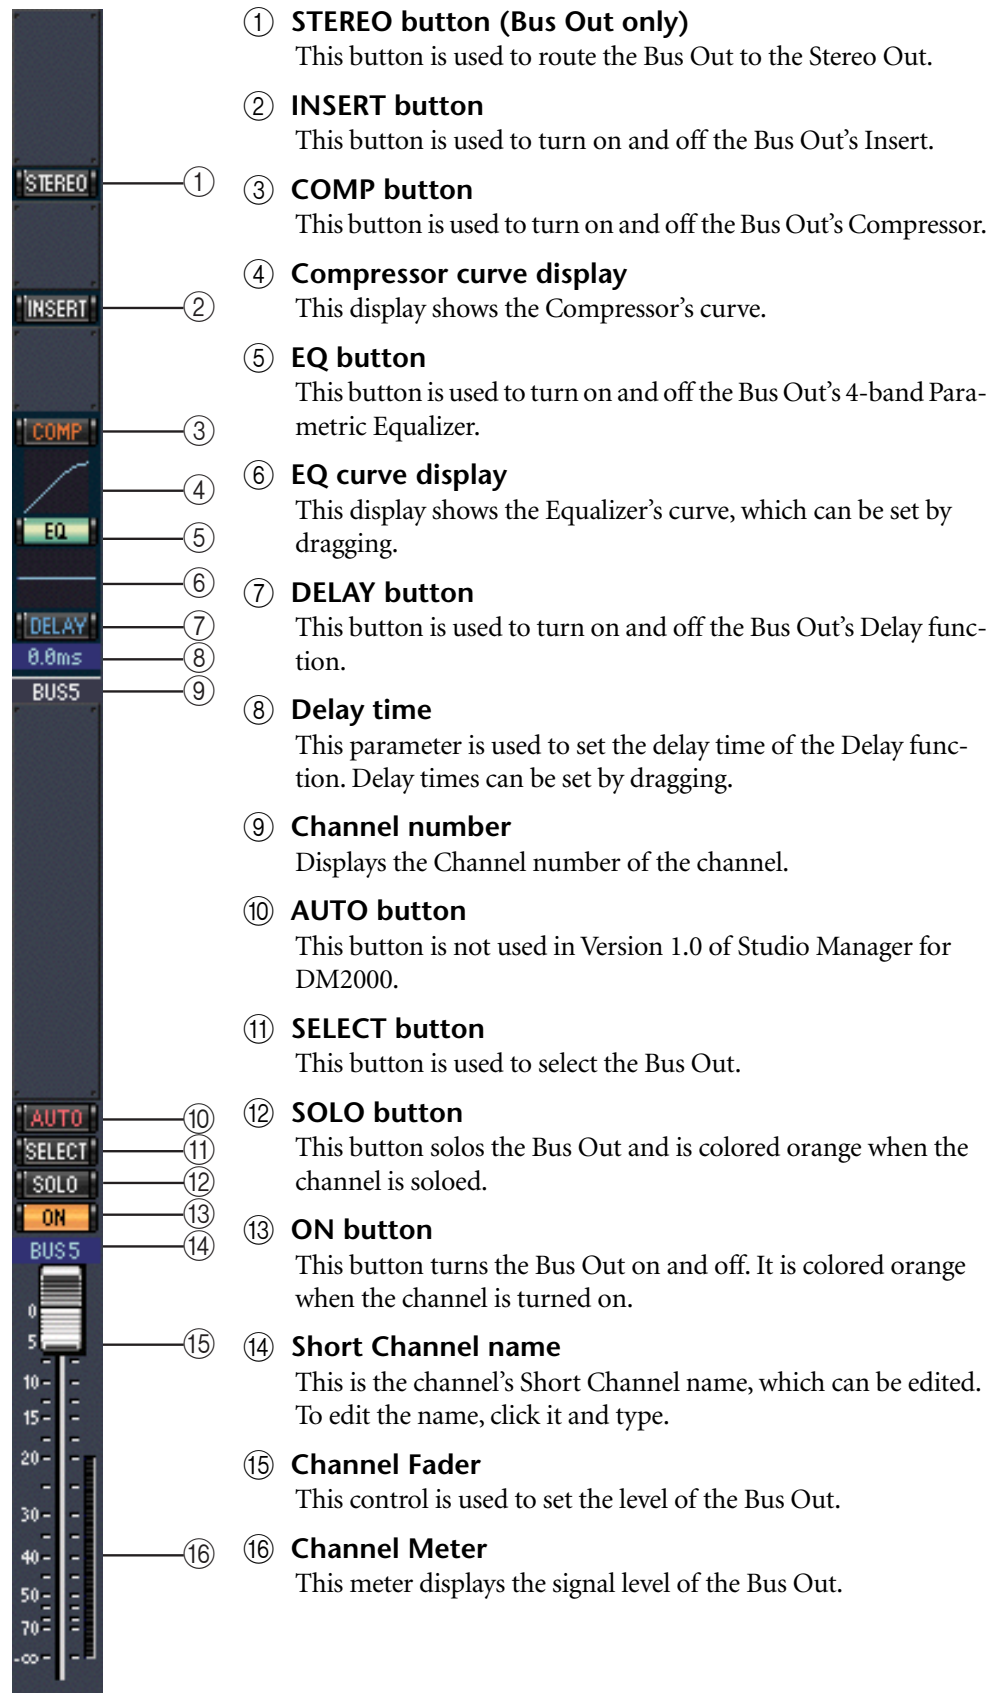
STEREO
INSERT
COMP
EQ
DELAY
0.0ms
BUS5
AUTO
SELECT
SOLO
ON
BUS5
0
5
10
15
20
30
40
50
70
-∞

①
②
③
④
⑤
⑥
⑦
⑧
⑨
⑩
⑪
⑫
⑬
⑭
⑮
⑯

① STEREO button (Bus Out only)
This button is used to route the Bus Out to the Stereo Out.

② INSERT button
This button is used to turn on and off the Bus Out's Insert.

③ COMP button
This button is used to turn on and off the Bus Out's Compressor.

④ Compressor curve display
This display shows the Compressor's curve.

⑤ EQ button
This button is used to turn on and off the Bus Out's 4-band Parametric Equalizer.

⑥ EQ curve display
This display shows the Equalizer's curve, which can be set by dragging.

⑦ DELAY button
This button is used to turn on and off the Bus Out's Delay function.

⑧ Delay time
This parameter is used to set the delay time of the Delay function. Delay times can be set by dragging.

⑨ Channel number
Displays the Channel number of the channel.

⑩ AUTO button
This button is not used in Version 1.0 of Studio Manager for DM2000.

⑪ SELECT button
This button is used to select the Bus Out.

⑫ SOLO button
This button solos the Bus Out and is colored orange when the channel is soloed.

⑬ ON button
This button turns the Bus Out on and off. It is colored orange when the channel is turned on.

⑭ Short Channel name
This is the channel's Short Channel name, which can be edited. To edit the name, click it and type.

⑮ Channel Fader
This control is used to set the level of the Bus Out.

⑯ Channel Meter
This meter displays the signal level of the Bus Out.